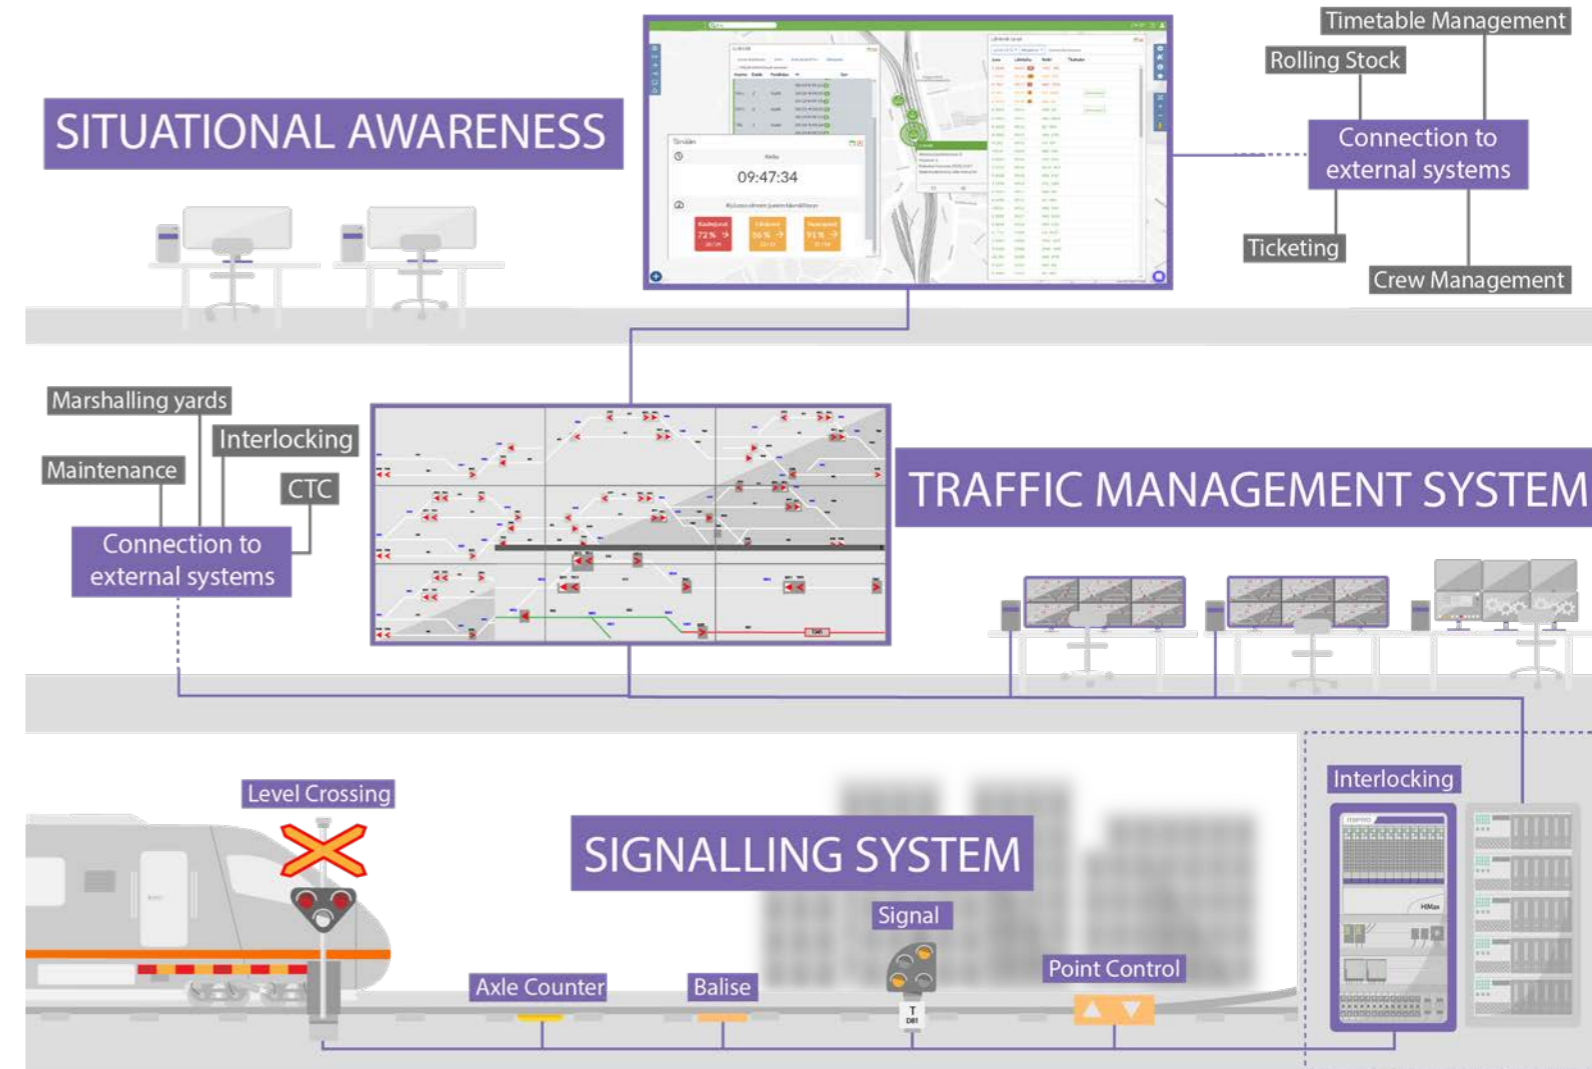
SITUATIONAL AWARENESS

09:47:34

72 %

56 %

91 %

Timetable Management

Rolling Stock

Connection to external systems

Ticketing

Crew Management

Marshalling yards

Interlocking

Maintenance

CTC

Connection to external systems

TRAFFIC MANAGEMENT SYSTEM

Level Crossing

SIGNALLING SYSTEM

Signal

Interlocking

Axle Counter

Balise

Point Control